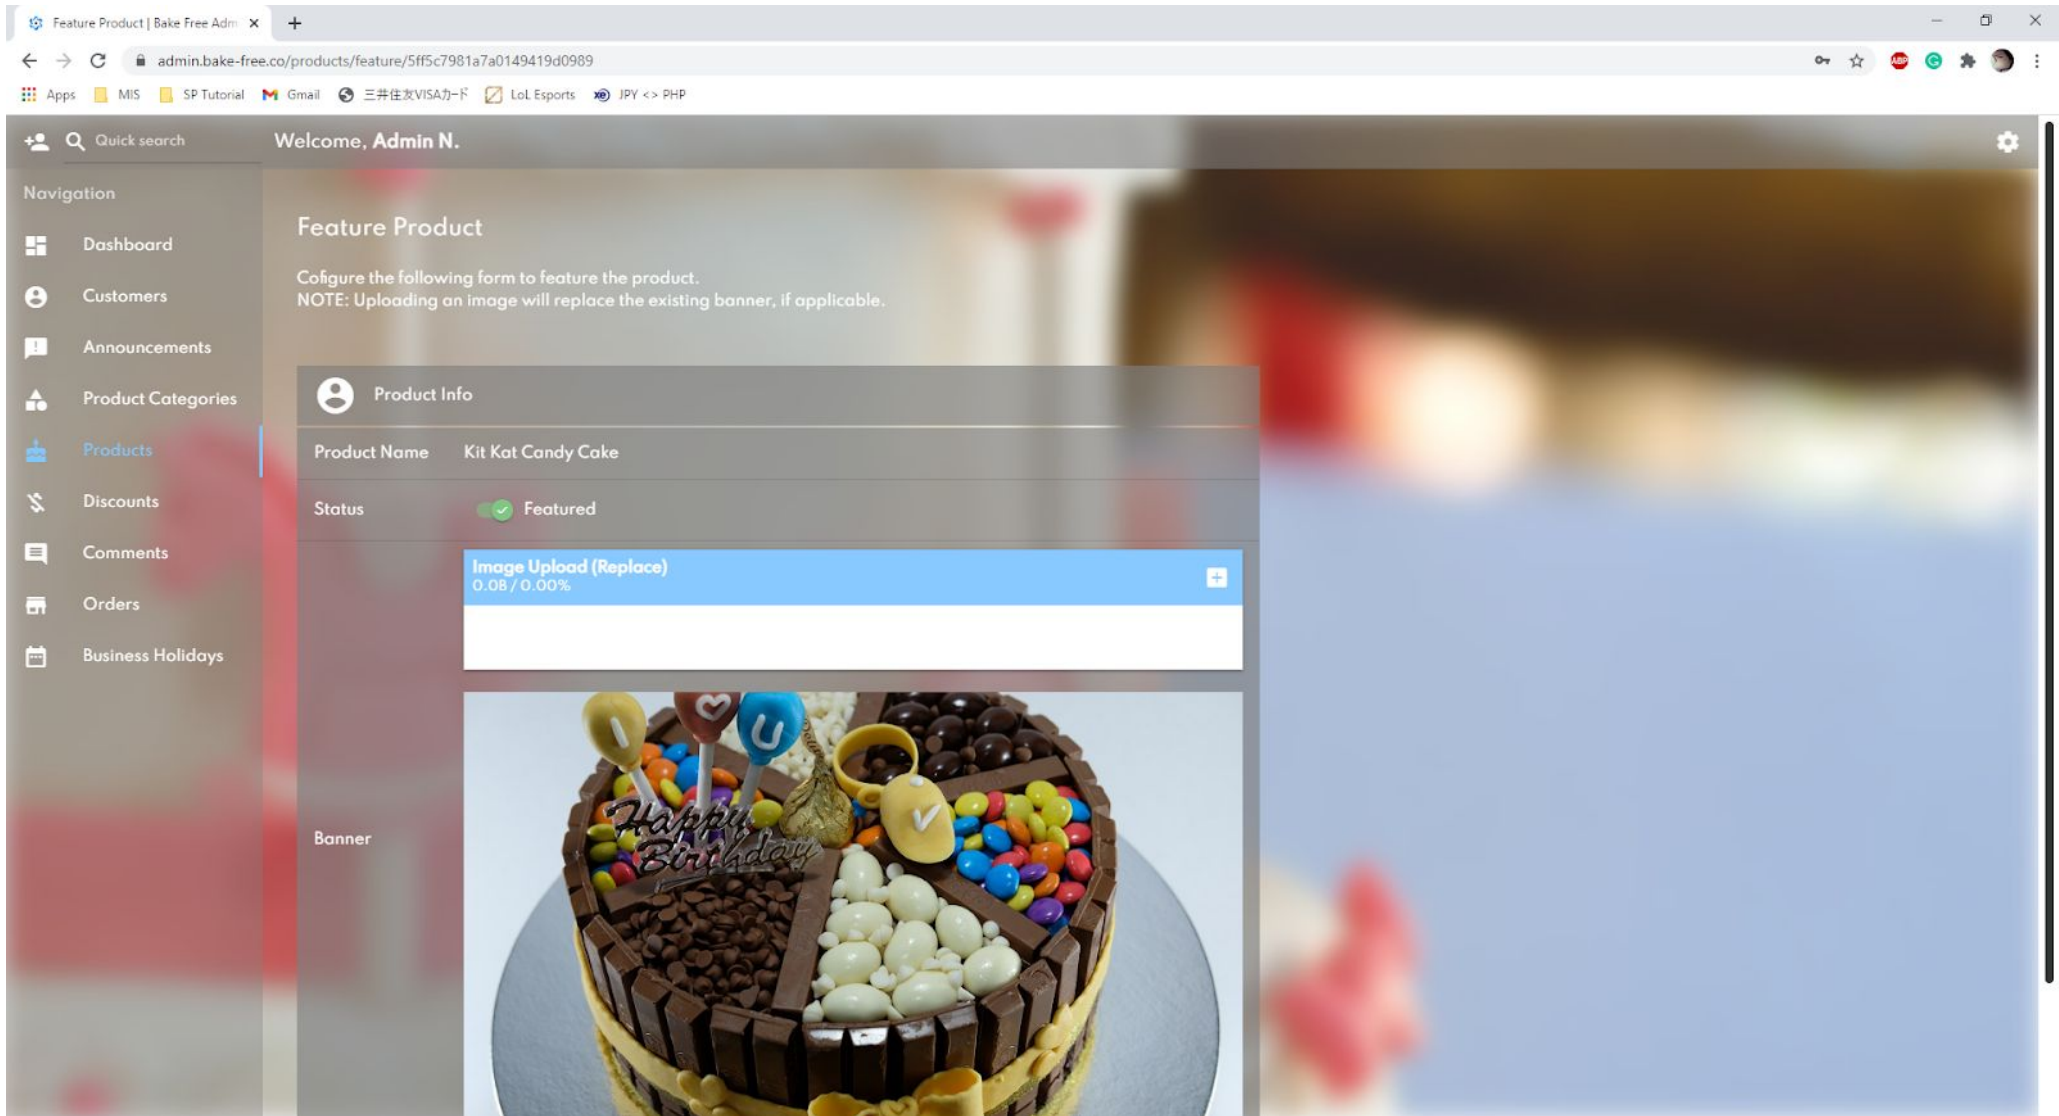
Feature Product | Bake Free Adm ×
+
admin.bake-free.co/products/feature/5ff5c7981a7a0149419d0989
Apps MIS SP Tutorial Gmail 三井住友VISAカード LoL Esports JPY <> PHP

Quick search
Welcome, Admin N.

Navigation
Dashboard
Customers
Announcements
Product Categories
Products
Discounts
Comments
Orders
Business Holidays

Feature Product

Cofigure the following form to feature the product.
NOTE: Uploading an image will replace the existing banner, if applicable.

Product Info

| Product Name | Kit Kat Candy Cake |
|---|---|
| Status | Featured |

Image Upload (Replace)
0.0B / 0.00%

Banner

Happy Birthday